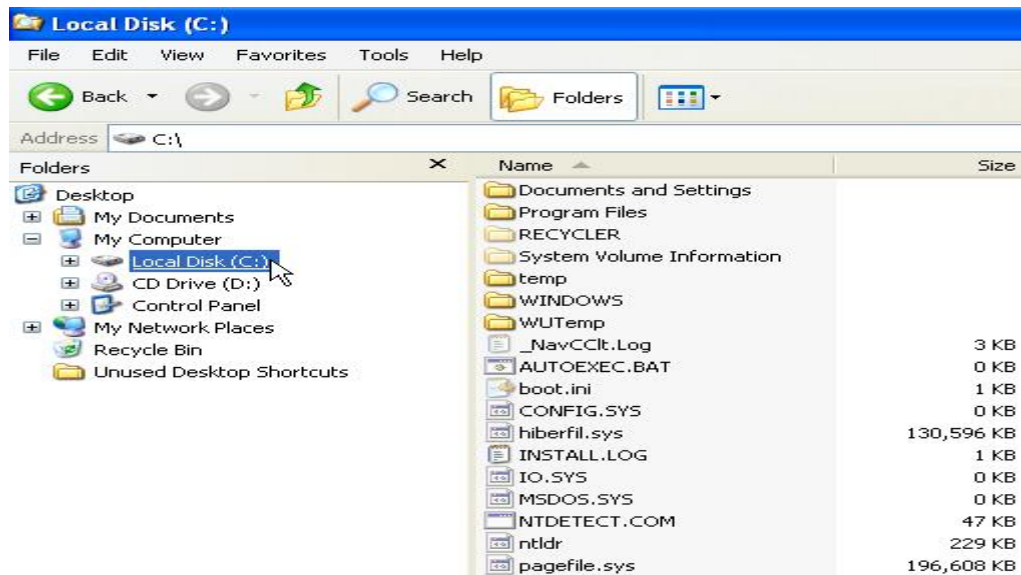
Local Disk (C:)

File Edit View Favorites Tools Help

Back Search Folders

Address C:\

Folders ×

Desktop
My Documents
My Computer
Local Disk (C:)
CD Drive (D:)
Control Panel
My Network Places
Recycle Bin
Unused Desktop Shortcuts

| Name | Size |
|---|---|
| Documents and Settings | |
| Program Files | |
| RECYCLER | |
| System Volume Information | |
| temp | |
| WINDOWS | |
| WUTemp | |
| _NavCClt.Log | 3 KB |
| AUTOEXEC.BAT | 0 KB |
| boot.ini | 1 KB |
| CONFIG.SYS | 0 KB |
| hiberfil.sys | 130,596 KB |
| INSTALL.LOG | 1 KB |
| IO.SYS | 0 KB |
| MSDOS.SYS | 0 KB |
| NTDETECT.COM | 47 KB |
| ntldr | 229 KB |
| pagefile.sys | 196,608 KB |